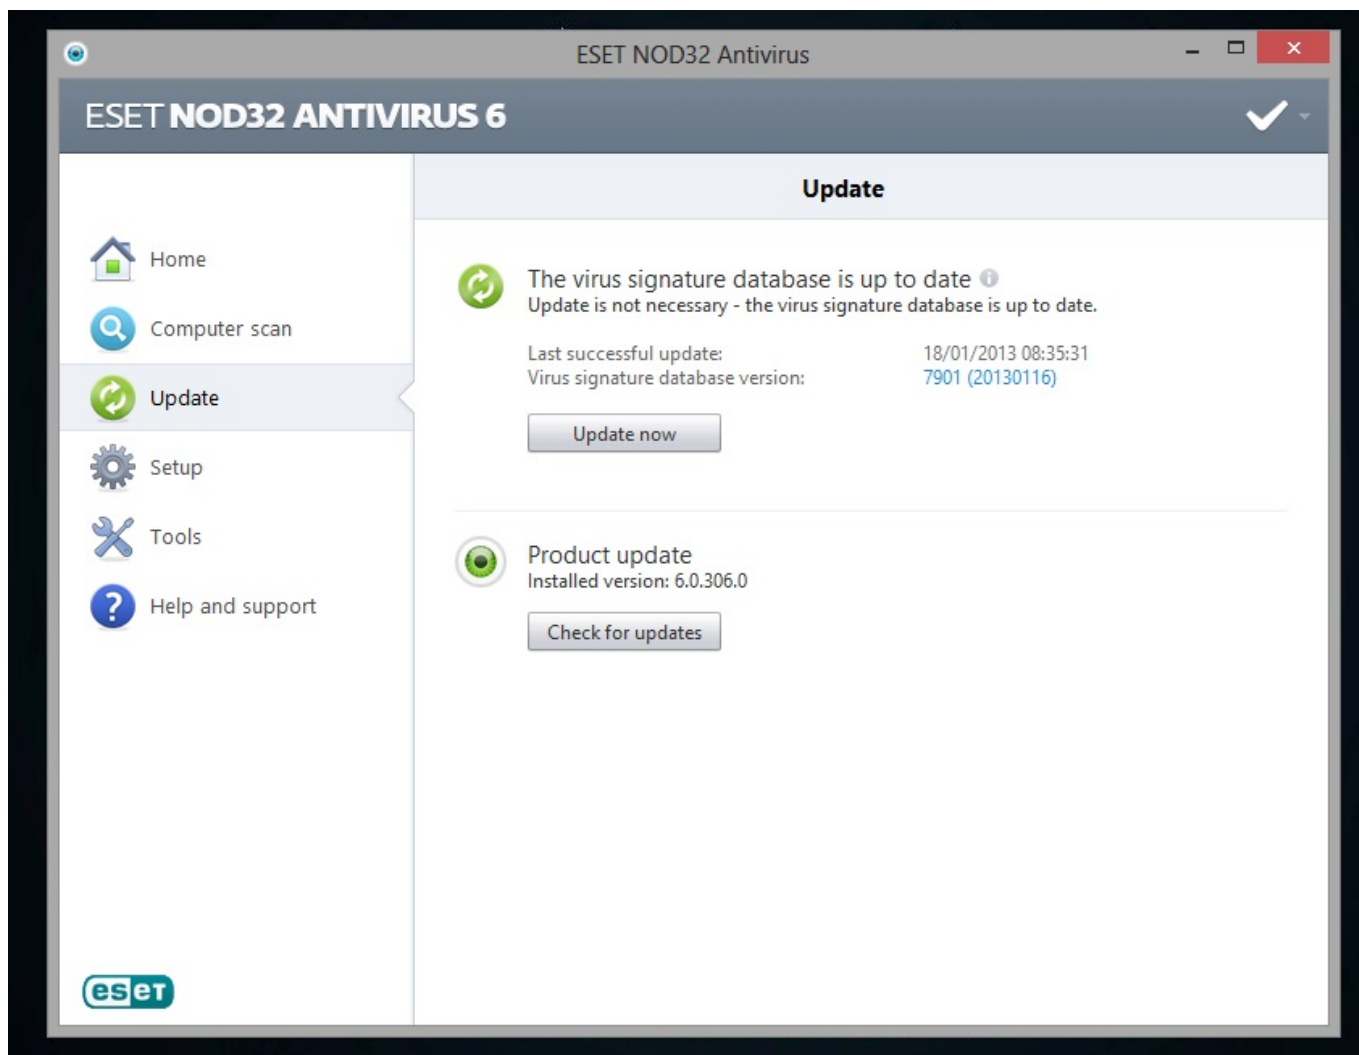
ESET NOD32 Antivirus

ESET NOD32 ANTIVIRUS 6

Home
Computer scan
Update
Setup
Tools
Help and support

eset

Update

The virus signature database is up to date
Update is not necessary - the virus signature database is up to date.

| | |
|---|---|
| Last successful update: | 18/01/2013 08:35:31 |
| Virus signature database version: | 7901 (20130116) |

Update now

Product update
Installed version: 6.0.306.0

Check for updates